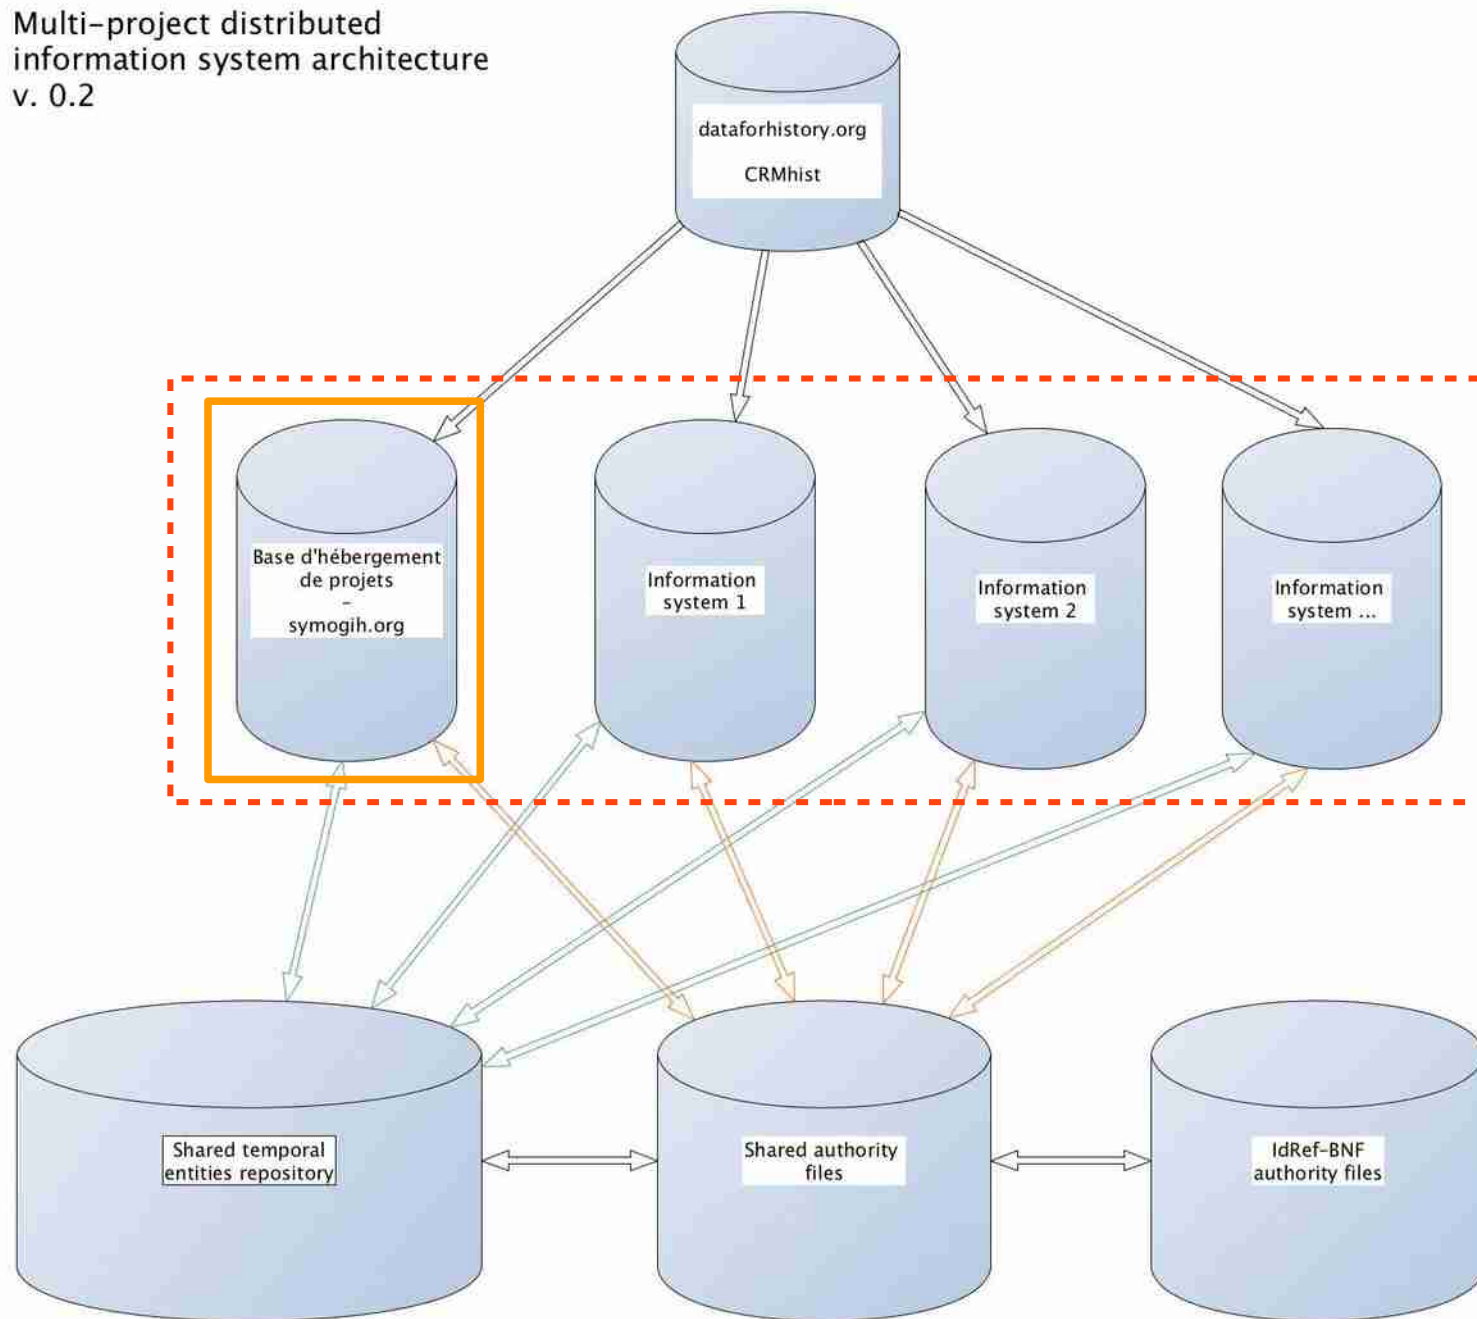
Multi-project distributed information system architecture v. 0.2

dataforhistory.org

CRMhist

Base d'hébergement de projets
-
symogih.org

Information system 1

Information system 2

Information system ...

Shared temporal entities repository

Shared authority files

IdRef-BNF authority files